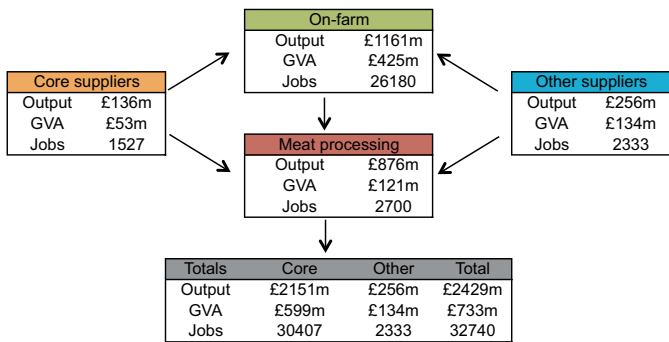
On-farm

| | |
|---|---|
| Output | £1161m |
| GVA | £425m |
| Jobs | 26180 |

Core suppliers

| | |
|---|---|
| Output | £136m |
| GVA | £53m |
| Jobs | 1527 |

Other suppliers

| | |
|---|---|
| Output | £256m |
| GVA | £134m |
| Jobs | 2333 |

Meat processing

| | |
|---|---|
| Output | £876m |
| GVA | £121m |
| Jobs | 2700 |

| Totals | Core | Other | Total |
|---|---|---|---|
| Output | £2151m | £256m | £2429m |
| GVA | £599m | £134m | £733m |
| Jobs | 30407 | 2333 | 32740 |